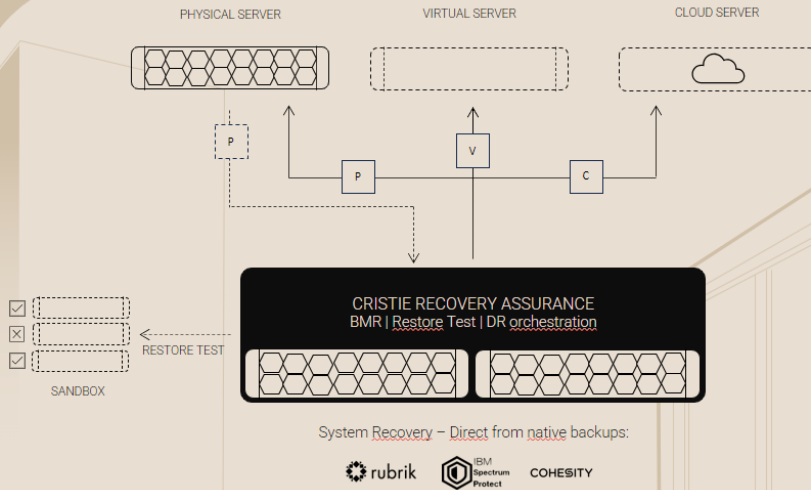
PHYSICAL SERVER

VIRTUAL SERVER

CLOUD SERVER

P

V

P

C

CRISTIE RECOVERY ASSURANCE
BMR | Restore Test | DR orchestration

RESTORE TEST

SANDBOX

System Recovery – Direct from native backups:

rubrik

IBM Spectrum Protect

COHESITY